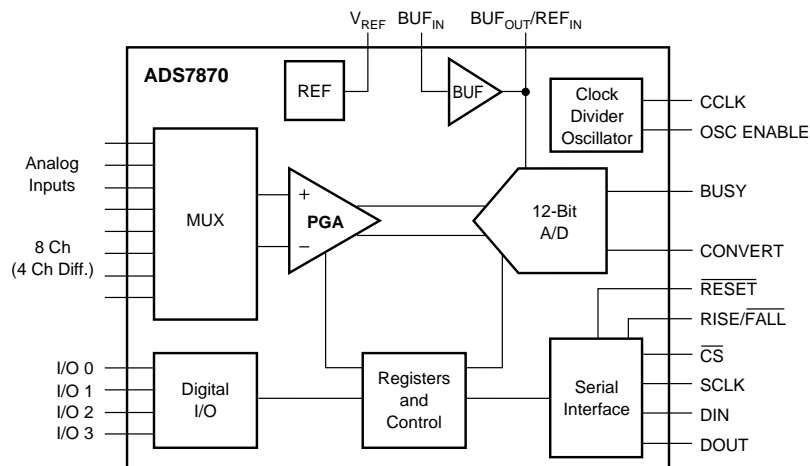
$V_{REF}$ $BUF_{IN}$ $BUF_{OUT}/REF_{IN}$

ADS7870

REF

BUF

Clock Divider Oscillator

CCLK

OSC ENABLE

Analog Inputs

8 Ch (4 Ch Diff.)

MUX

+

PGA

−

12-Bit A/D

BUSY

CONVERT

$\overline{RESET}$

RISE/$\overline{FALL}$

$\overline{CS}$

SCLK

DIN

DOUT

I/O 0

I/O 1

I/O 2

I/O 3

Digital I/O

Registers and Control

Serial Interface